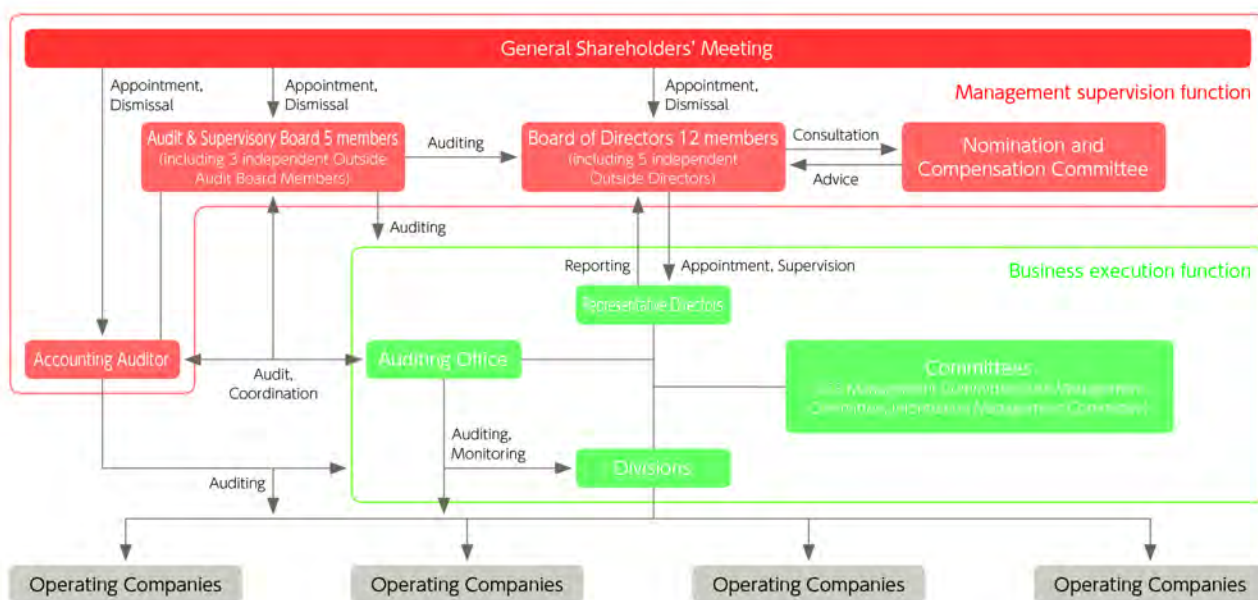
General Shareholders' Meeting

Appointment, Dismissal

Appointment, Dismissal

Appointment, Dismissal

Management supervision function

Audit & Supervisory Board 5 members (including 3 independent Outside Audit Board Members)

Auditing

Board of Directors 12 members (including 5 independent Outside Directors)

Consultation

Advice

Nomination and Compensation Committee

Auditing

Reporting

Appointment, Supervision

Business execution function

Representative Directors

Accounting Auditor

Audit, Coordination

Auditing Office

Committees
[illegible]

Auditing, Monitoring

Divisions

Auditing

Operating Companies

Operating Companies

Operating Companies

Operating Companies